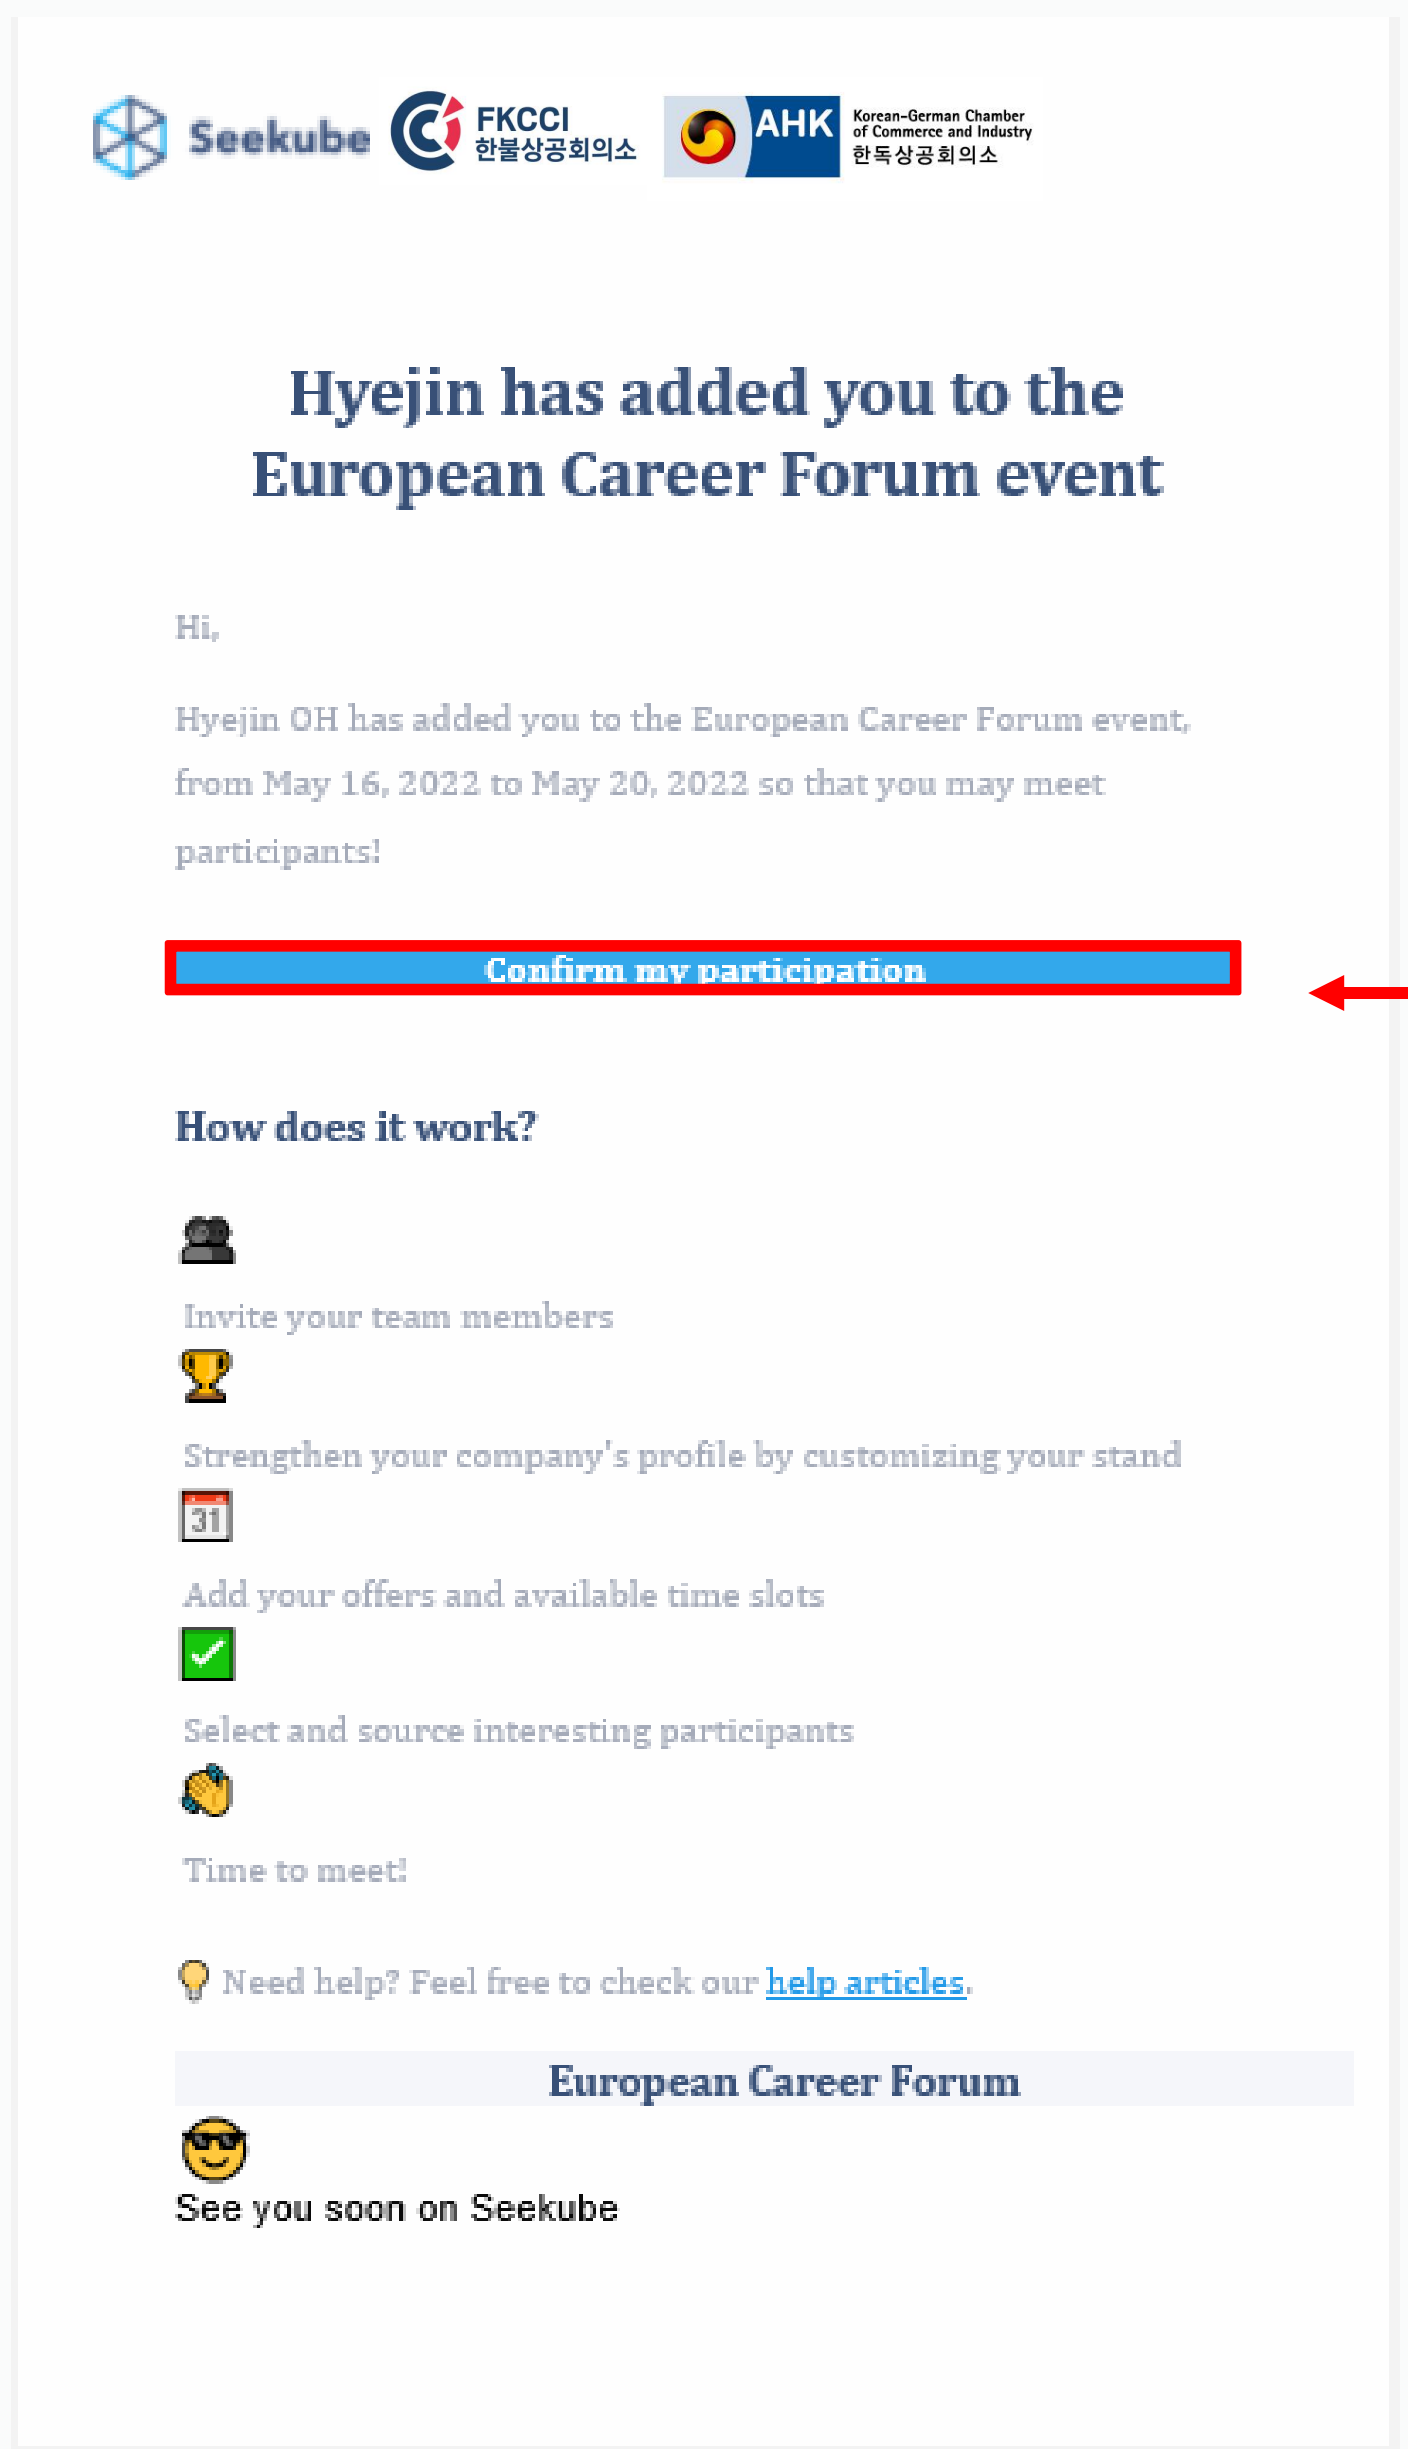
Seekube FKCCI 한불상공회의소 AHK Korean-German Chamber of Commerce and Industry 한독상공회의소

Hyejin has added you to the European Career Forum event

Hi,

Hyejin OH has added you to the European Career Forum event, from May 16, 2022 to May 20, 2022 so that you may meet participants!

Confirm my participation

How does it work?

Invite your team members

Strengthen your company's profile by customizing your stand

31

Add your offers and available time slots

Select and source interesting participants

Time to meet!

Need help? Feel free to check our help articles.

European Career Forum

See you soon on Seekube